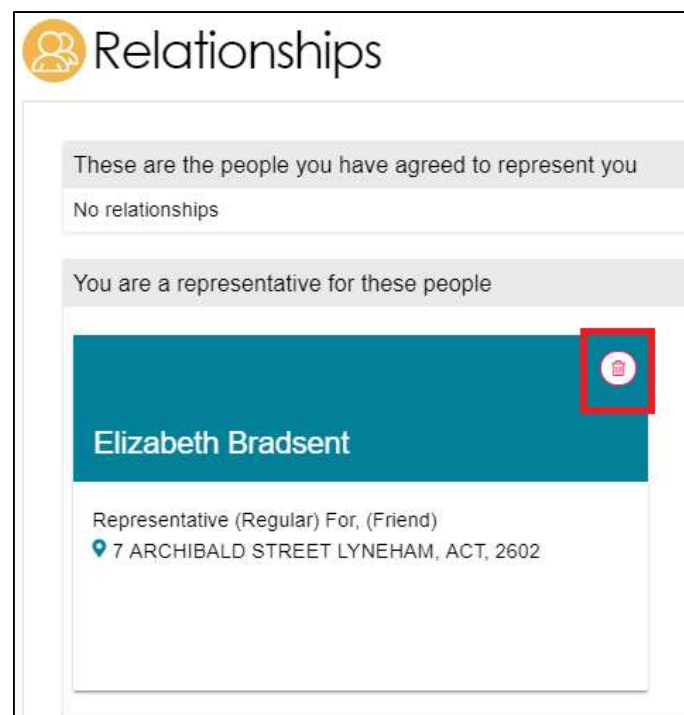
Relationships

These are the people you have agreed to represent you

No relationships

You are a representative for these people

Elizabeth Bradsent

Representative (Regular) For, (Friend)

7 ARCHIBALD STREET LYNEHAM, ACT, 2602